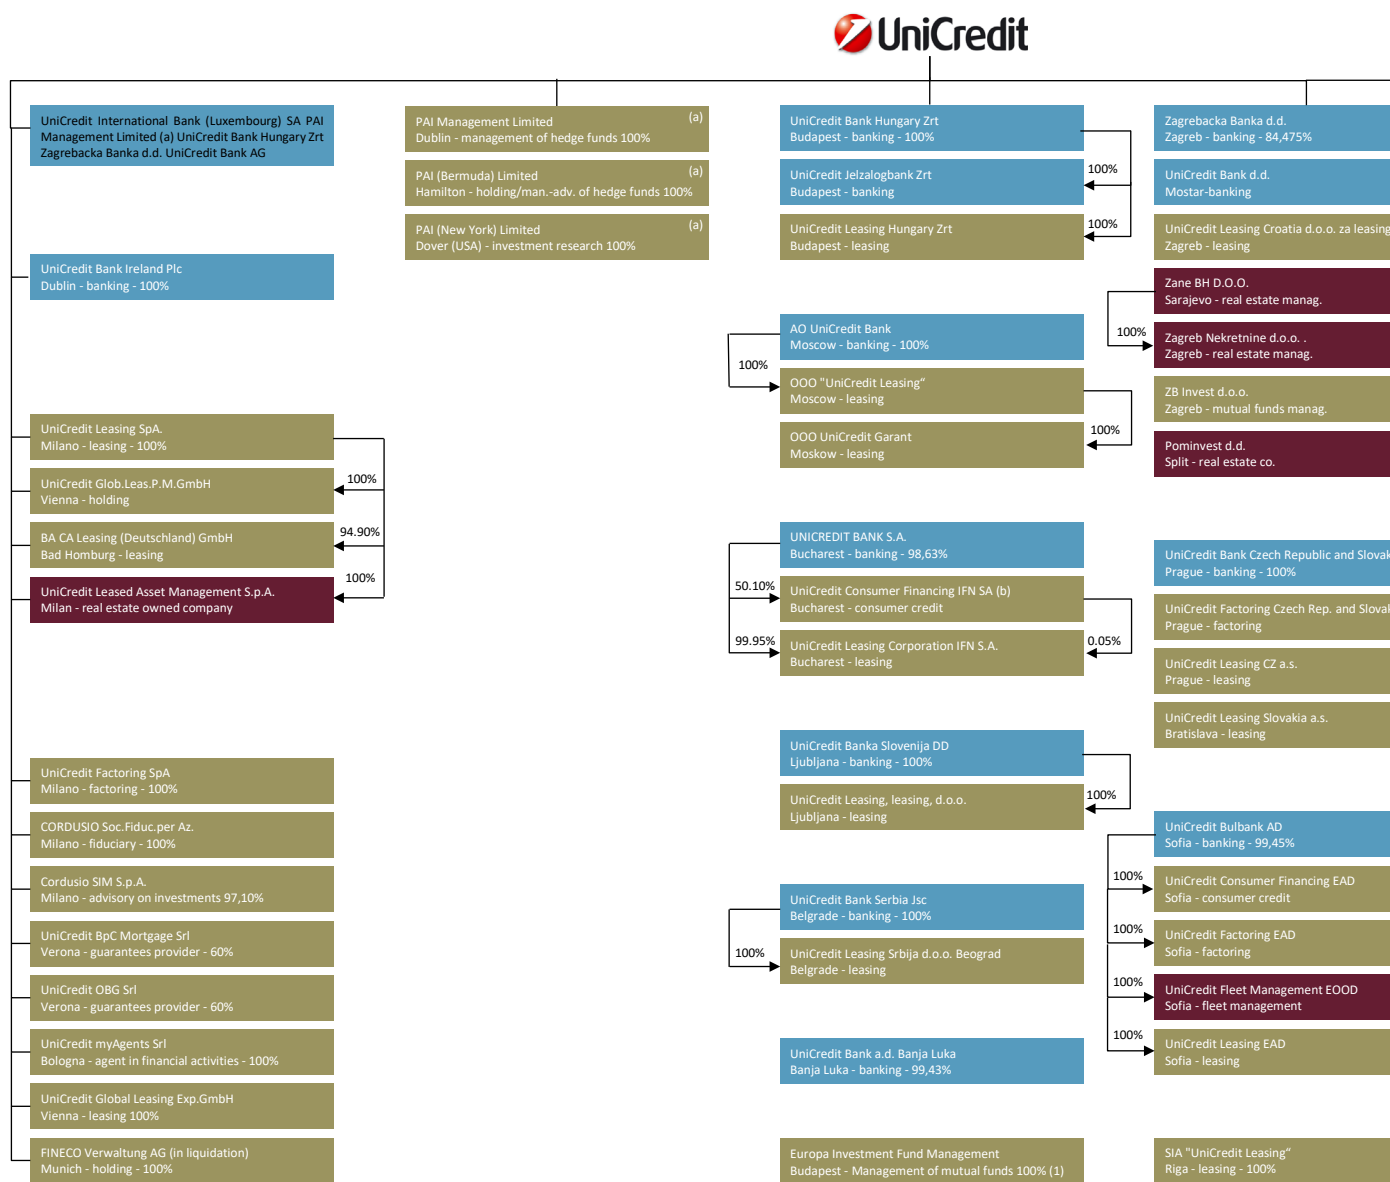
UniCredit

UniCredit International Bank (Luxembourg) SA PAI Management Limited (a) UniCredit Bank Hungary Zrt Zagrebacka Banka d.d. UniCredit Bank AG

UniCredit Bank Ireland Plc
Dublin - banking - 100%

UniCredit Leasing SpA.
Milano - leasing - 100%

100%

UniCredit Glob.Leas.P.M.GmbH
Vienna - holding

94.90%

BA CA Leasing (Deutschland) GmbH
Bad Homburg - leasing

100%

UniCredit Leased Asset Management S.p.A.
Milan - real estate owned company

UniCredit Factoring SpA
Milano - factoring - 100%

CORDUSIO Soc.Fiduc.per Az.
Milano - fiduciary - 100%

Cordusio SIM S.p.A.
Milano - advisory on investments 97,10%

UniCredit BpC Mortgage Srl
Verona - guarantees provider - 60%

UniCredit OBG Srl
Verona - guarantees provider - 60%

UniCredit myAgents Srl
Bologna - agent in financial activities - 100%

UniCredit Global Leasing Exp.GmbH
Vienna - leasing 100%

FINECO Verwaltung AG (in liquidation)
Munich - holding - 100%

PAI Management Limited (a)
Dublin - management of hedge funds 100%

PAI (Bermuda) Limited (a)
Hamilton - holding/man.-adv. of hedge funds 100%

PAI (New York) Limited (a)
Dover (USA) - investment research 100%

UniCredit Bank Hungary Zrt
Budapest - banking - 100%

100%

UniCredit Jelzalogbank Zrt
Budapest - banking

100%

UniCredit Leasing Hungary Zrt
Budapest - leasing

AO UniCredit Bank
Moscow - banking - 100%

100%

OOO "UniCredit Leasing"
Moscow - leasing

100%

OOO UniCredit Garant
Moskow - leasing

UNICREDIT BANK S.A.
Bucharest - banking - 98,63%

50.10%

UniCredit Consumer Financing IFN SA (b)
Bucharest - consumer credit

99.95%

0.05%

UniCredit Leasing Corporation IFN S.A.
Bucharest - leasing

UniCredit Banka Slovenija DD
Ljubljana - banking - 100%

100%

UniCredit Leasing, leasing, d.o.o.
Ljubljana - leasing

UniCredit Bank Serbia Jsc
Belgrade - banking - 100%

100%

UniCredit Leasing Srbija d.o.o. Beograd
Belgrade - leasing

UniCredit Bank a.d. Banja Luka
Banja Luka - banking - 99,43%

Europa Investment Fund Management
Budapest - Management of mutual funds 100% (1)

Zagrebacka Banka d.d.
Zagreb - banking - 84,475%

UniCredit Bank d.d.
Mostar-banking

UniCredit Leasing Croatia d.o.o. za leasing
Zagreb - leasing

Zane BH D.O.O.
Sarajevo - real estate manag.

100%

Zagreb Nekretnine d.o.o. .
Zagreb - real estate manag.

ZB Invest d.o.o.
Zagreb - mutual funds manag.

Pominvest d.d.
Split - real estate co.

UniCredit Bank Czech Republic and Slovak
Prague - banking - 100%

UniCredit Factoring Czech Rep. and Slova
Prague - factoring

UniCredit Leasing CZ a.s.
Prague - leasing

UniCredit Leasing Slovakia a.s.
Bratislava - leasing

UniCredit Bulbank AD
Sofia - banking - 99,45%

100%

UniCredit Consumer Financing EAD
Sofia - consumer credit

100%

UniCredit Factoring EAD
Sofia - factoring

100%

UniCredit Fleet Management EOOD
Sofia - fleet management

100%

UniCredit Leasing EAD
Sofia - leasing

SIA "UniCredit Leasing"
Riga - leasing - 100%